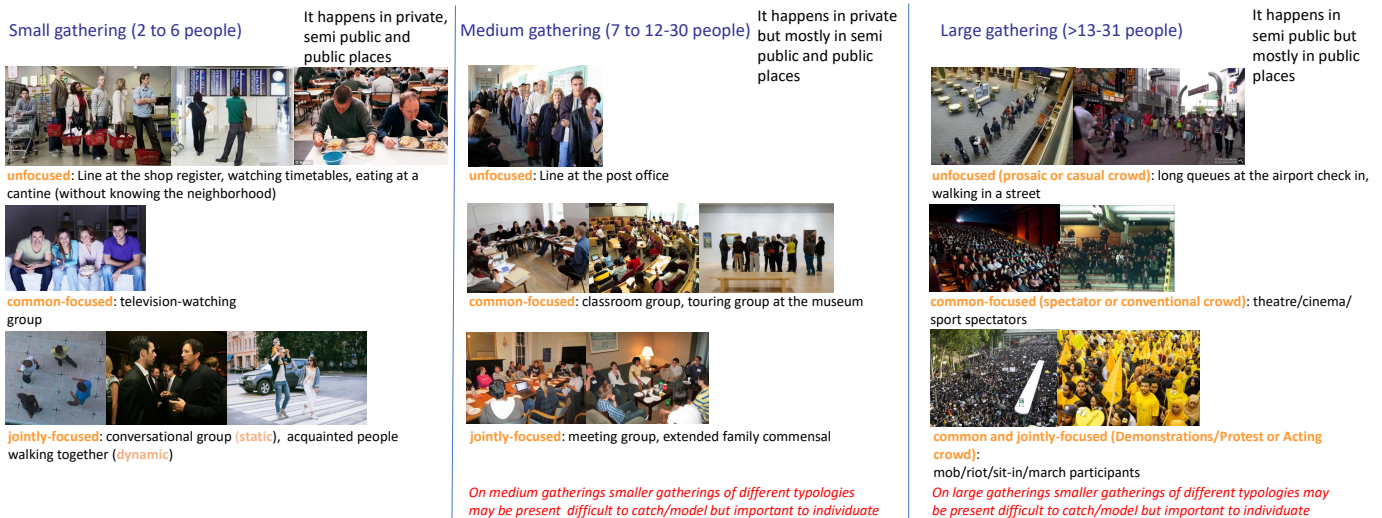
Small gathering (2 to 6 people)

It happens in private, semi public and public places

unfocused: Line at the shop register, watching timetables, eating at a cantine (without knowing the neighborhood)

common-focused: television-watching group

jointly-focused: conversational group (static), acquainted people walking together (dynamic)

Medium gathering (7 to 12-30 people)

It happens in private but mostly in semi public and public places

unfocused: Line at the post office

common-focused: classroom group, touring group at the museum

jointly-focused: meeting group, extended family commensal

On medium gatherings smaller gatherings of different typologies may be present difficult to catch/model but important to individuate

Large gathering (>13-31 people)

It happens in semi public but mostly in public places

unfocused (prosaic or casual crowd): long queues at the airport check in, walking in a street

common-focused (spectator or conventional crowd): theatre/cinema/ sport spectators

common and jointly-focused (Demonstrations/Protest or Acting crowd): mob/riot/sit-in/march participants

On large gatherings smaller gatherings of different typologies may be present difficult to catch/model but important to individuate